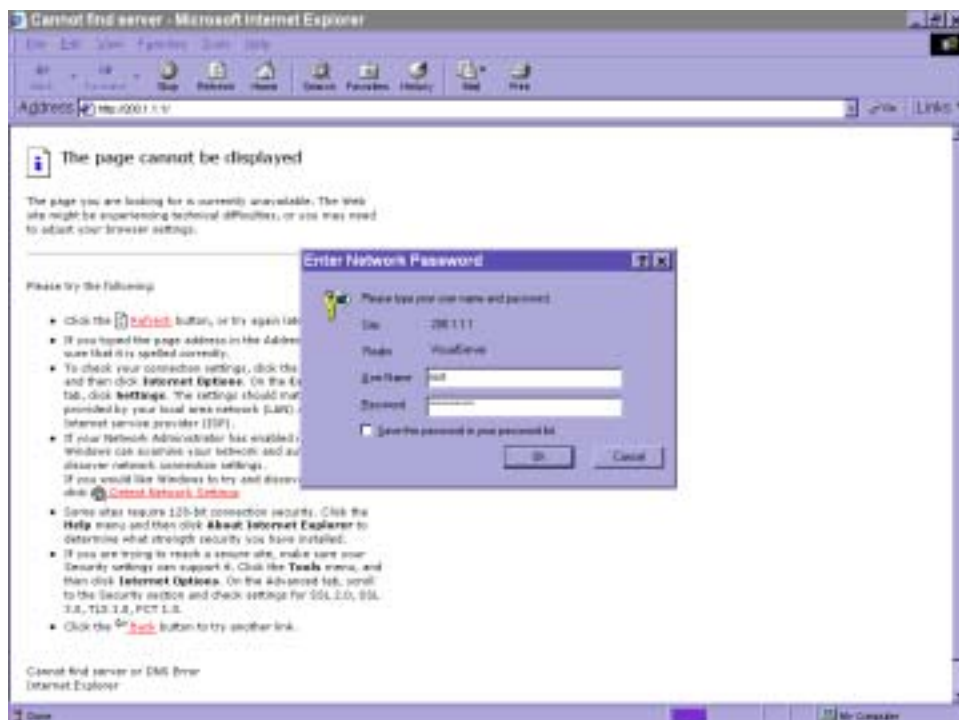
Cannot find server - Microsoft Internet Explorer

File Edit View Favorites Tools Help

Back Forward Stop Refresh Home Search Favorites History Mail Print

Address http://200.1.1.1/ Go Links

The page cannot be displayed

The page you are looking for is currently unavailable. The Web site might be experiencing technical difficulties, or you may need to adjust your browser settings.

Please try the following:

- Click the Refresh button, or try again lat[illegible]
- If you typed the page address in the Addre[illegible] sure that it is spelled correctly.
- To check your connection settings, click the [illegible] and then click Internet Options. On the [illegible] tab, click Settings. The settings should mat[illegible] provided by your local area network (LAN) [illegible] Internet service provider (ISP).
- If your Network Administrator has enabled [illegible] Windows can examine your network and au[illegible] discover network connection settings. If you would like Windows to try and discov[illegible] click Detect Network Settings
- Some sites require 128-bit connection security. Click the Help menu and then click About Internet Explorer to determine what strength security you have installed.
- If you are trying to reach a secure site, make sure your Security settings can support it. Click the Tools menu, and then click Internet Options. On the Advanced tab, scroll to the Security section and check settings for SSL 2.0, SSL 3.0, TLS 1.0, PCT 1.0.
- Click the Back button to try another link.

Cannot find server or DNS Error
Internet Explorer

Enter Network Password

Please type your user name and password.

Site: 200.1.1.1

Realm: VisualServer

User Name: root

Password: ********

Save this password in your password list

OK Cancel

Done My Computer